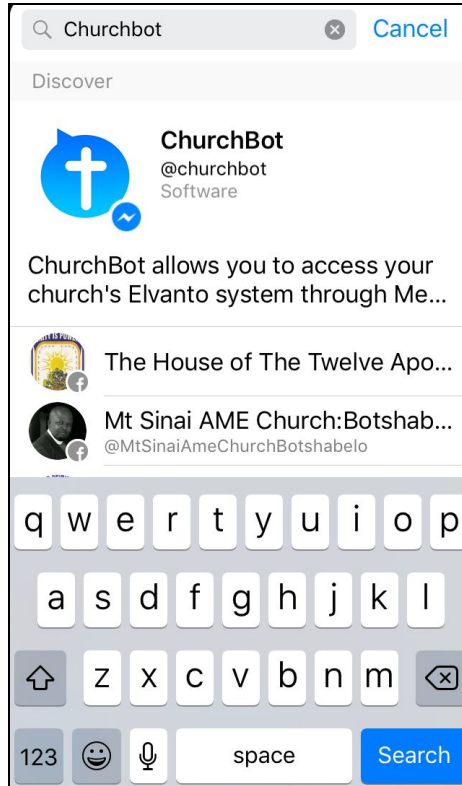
Churchbot Cancel

Discover

ChurchBot
@churchbot
Software

ChurchBot allows you to access your church's Elvanto system through Me...

The House of The Twelve Apo...

Mt Sinai AME Church:Botshab...
@MtSinaiAmeChurchBotshabelo

q w e r t y u i o p
a s d f g h j k l
z x c v b n m
123 space Search